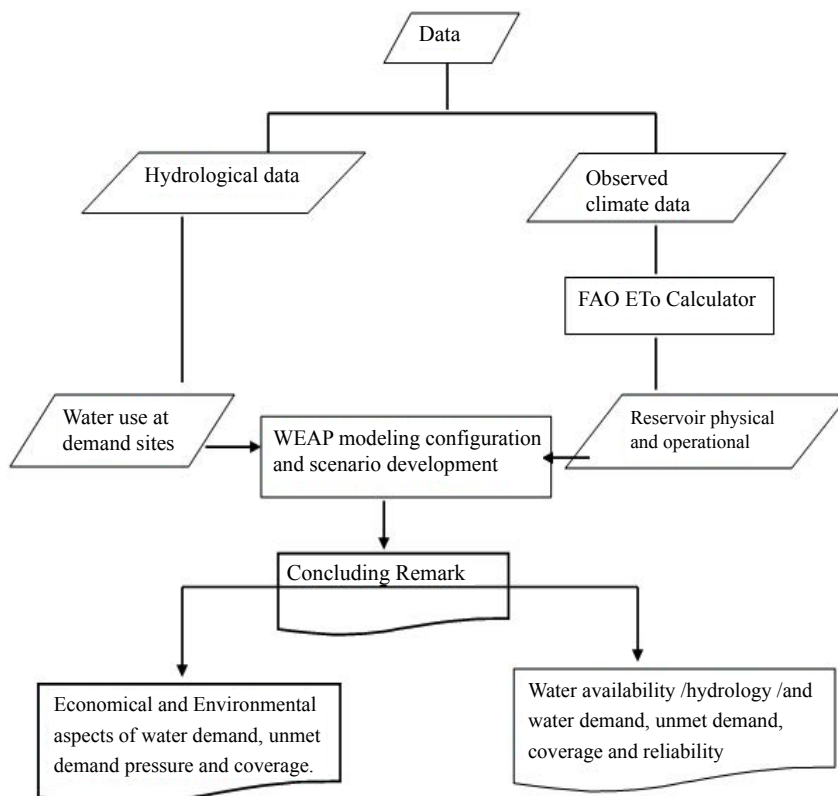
Data

Hydrological data

Observed climate data

FAO ETo Calculator

Water use at demand sites

WEAP modeling configuration and scenario development

Reservoir physical and operational

Concluding Remark

Economical and Environmental aspects of water demand, unmet demand pressure and coverage.

Water availability /hydrology /and water demand, unmet demand, coverage and reliability